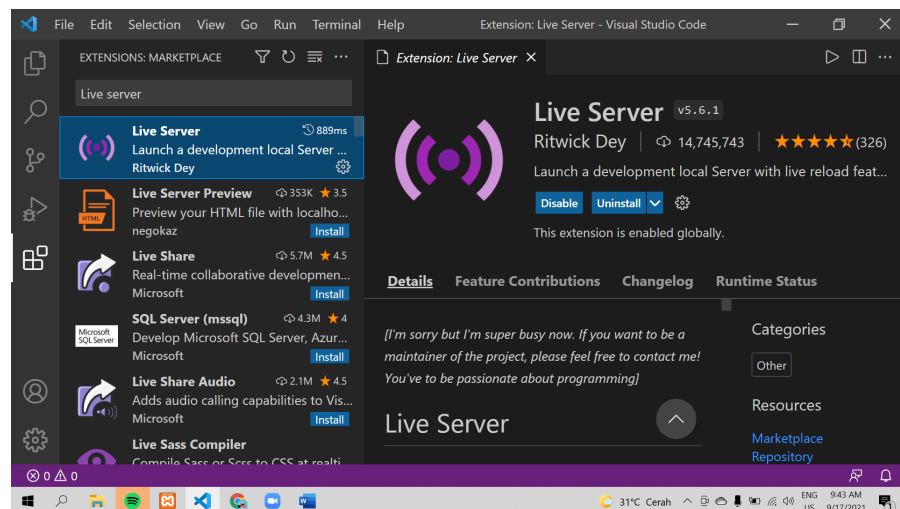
File Edit Selection View Go Run Terminal Help Extension: Live Server - Visual Studio Code

EXTENSIONS: MARKETPLACE

Live server

Live Server 889ms
Launch a development local Server ...
Ritwick Dey

Live Server Preview 353K 3.5
Preview your HTML file with localho...
negokaz Install

Live Share 5.7M 4.5
Real-time collaborative developmen...
Microsoft Install

SQL Server (mssql) 4.3M 4
Develop Microsoft SQL Server, Azur...
Microsoft Install

Live Share Audio 2.1M 4.5
Adds audio calling capabilities to Vis...
Microsoft Install

Live Sass Compiler
Compile Sass or Scss to CSS at realti

Extension: Live Server ×

Live Server v5.6.1
Ritwick Dey | 14,745,743 | (326)
Launch a development local Server with live reload feat...
Disable Uninstall
This extension is enabled globally.

Details Feature Contributions Changelog Runtime Status

[I'm sorry but I'm super busy now. If you want to be a maintainer of the project, please feel free to contact me! You've to be passionate about programming]

Live Server

Categories
Other

Resources
Marketplace
Repository

⊗ 0 ⚠ 0

31°C Cerah ENG US 9:43 AM 9/17/2021